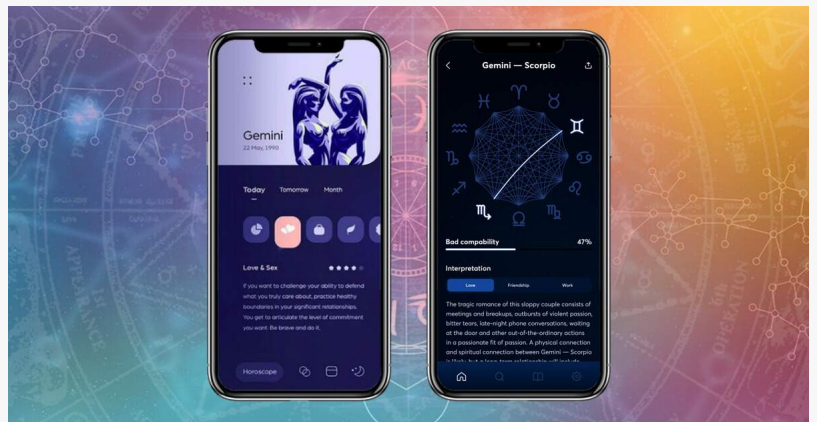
Gemini
22 May, 1990

Today Tomorrow Month

Love & Sex

If you want to challenge your ability to defend what you truly care about, practice healthy boundaries in your significant relationships. You get to articulate the level of commitment you want. Be brave and do it.

Horoscope

Gemini — Scorpio

Bad compability 47%

Interpretation

Love Friendship Work

The tragic romance of this sloppy couple consists of meetings and breakups, outbursts of violent passion, bitter tears, late-night phone conversations, waiting at the door and other out-of-the-ordinary actions in a passionate fit of passion. A physical connection and spiritual connection between Gemini — Scorpio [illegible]